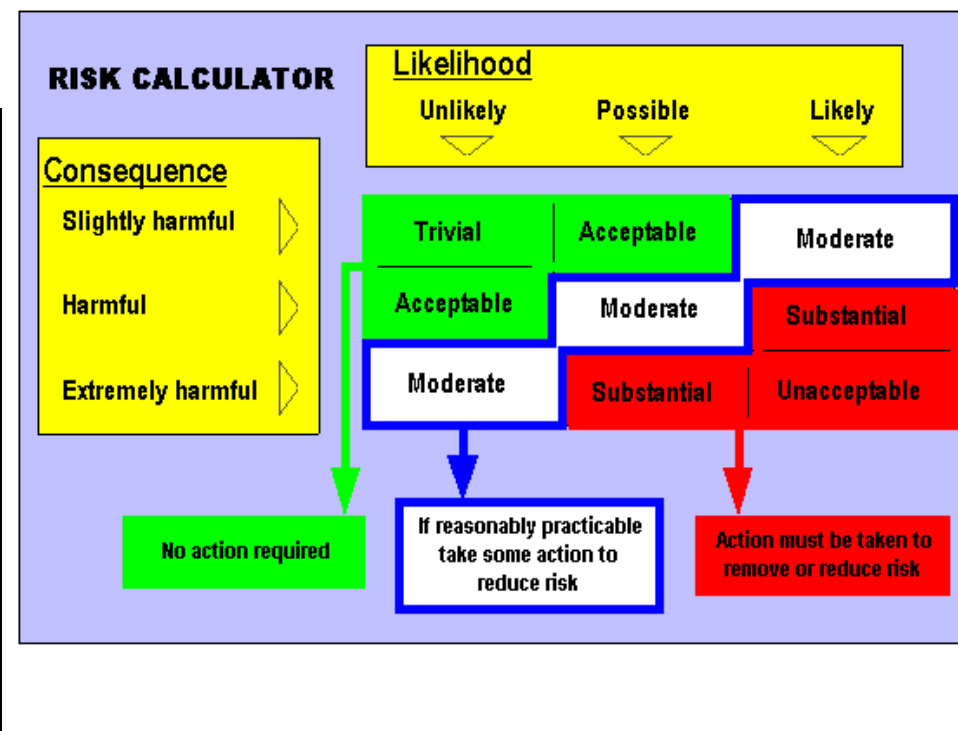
RISK CALCULATOR

Likelihood
Unlikely Possible Likely

Consequence
Slightly harmful
Harmful
Extremely harmful

| | Unlikely | Possible | Likely |
|---|---|---|---|
| Slightly harmful | Trivial | Acceptable | Moderate |
| Harmful | Acceptable | Moderate | Substantial |
| Extremely harmful | Moderate | Substantial | Unacceptable |

No action required

If reasonably practicable take some action to reduce risk

Action must be taken to remove or reduce risk